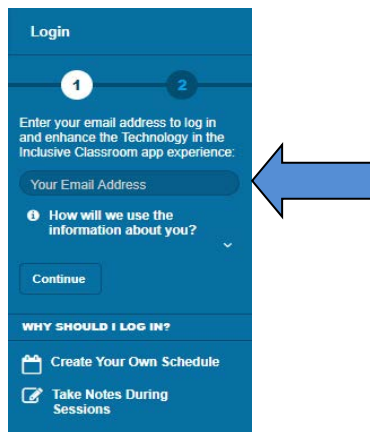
Login

1

2

Enter your email address to log in and enhance the Technology in the Inclusive Classroom app experience:

Your Email Address

How will we use the information about you?

Continue

WHY SHOULD I LOG IN?

Create Your Own Schedule

Take Notes During Sessions